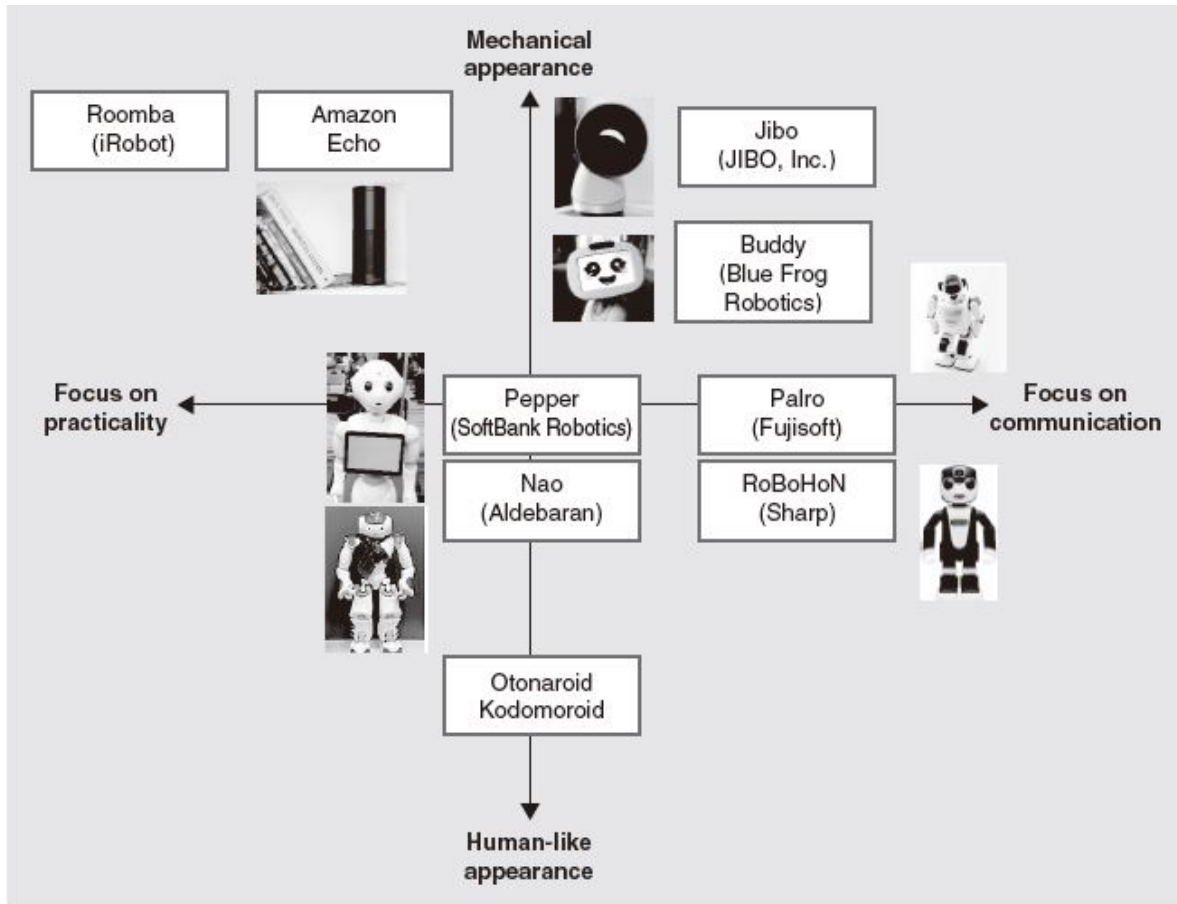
Mechanical appearance

Roomba (iRobot)

Amazon Echo

Jibo (JIBO, Inc.)

Buddy (Blue Frog Robotics)

Focus on practicality

Pepper (SoftBank Robotics)

Palro (Fujisoft)

Focus on communication

Nao (Aldebaran)

RoBoHoN (Sharp)

Otonaroid Kodomoroid

Human-like appearance